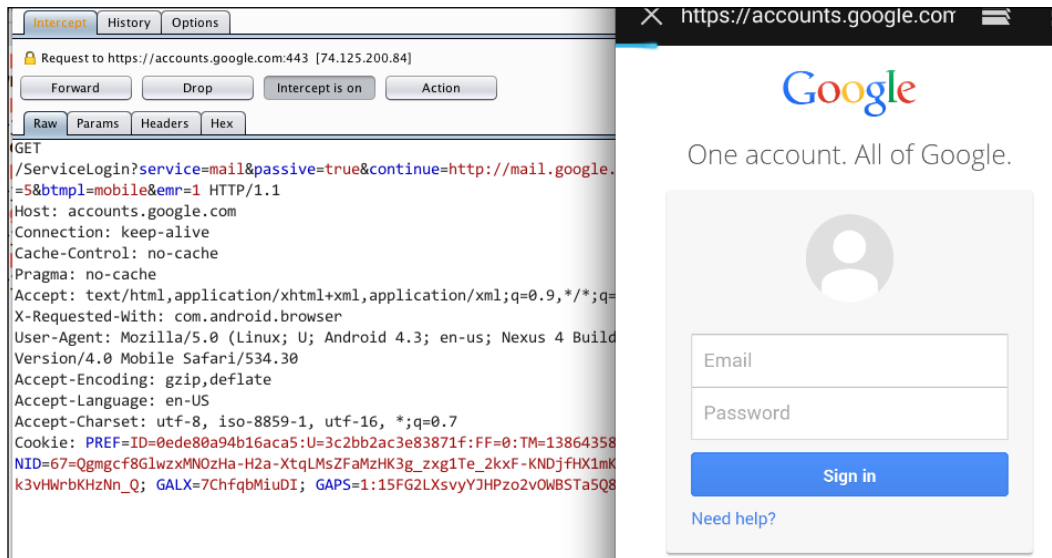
Intercept History Options

Request to https://accounts.google.com:443 [74.125.200.84]

Forward Drop Intercept is on Action

Raw Params Headers Hex

GET
/ServiceLogin?service=mail&passive=true&continue=http://mail.google.
=5&btmpl=mobile&emr=1 HTTP/1.1
Host: accounts.google.com
Connection: keep-alive
Cache-Control: no-cache
Pragma: no-cache
Accept: text/html,application/xhtml+xml,application/xml;q=0.9,*/*;q=
X-Requested-With: com.android.browser
User-Agent: Mozilla/5.0 (Linux; U; Android 4.3; en-us; Nexus 4 Build
Version/4.0 Mobile Safari/534.30
Accept-Encoding: gzip,deflate
Accept-Language: en-US
Accept-Charset: utf-8, iso-8859-1, utf-16, *;q=0.7
Cookie: PREF=ID=0ede80a94b16aca5:U=3c2bb2ac3e83871f:FF=0:TM=13864358
NID=67=Qgmgcf8GlwzxMNOzHa-H2a-XtqLMsZFaMzHK3g_zxg1Te_2kxF-KNDjfHX1mK
k3vHWrbKHzNn_Q; GALX=7ChfqbMiuDI; GAPS=1:15FG2LXsvyYJHPzo2vOWBSTa5Q8

https://accounts.google.com

Google

One account. All of Google.

Email

Password

Sign in

Need help?